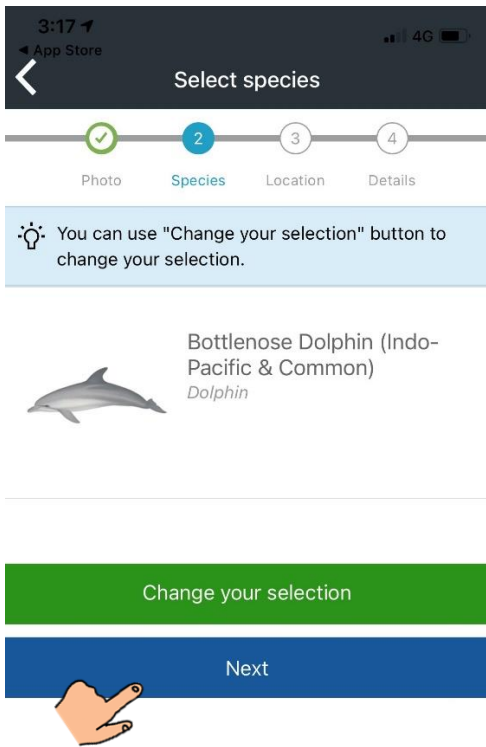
3:17
◀ App Store
4G

Select species

2 3 4

Photo Species Location Details

You can use "Change your selection" button to change your selection.

Bottlenose Dolphin (Indo-Pacific & Common)
Dolphin

Change your selection

Next